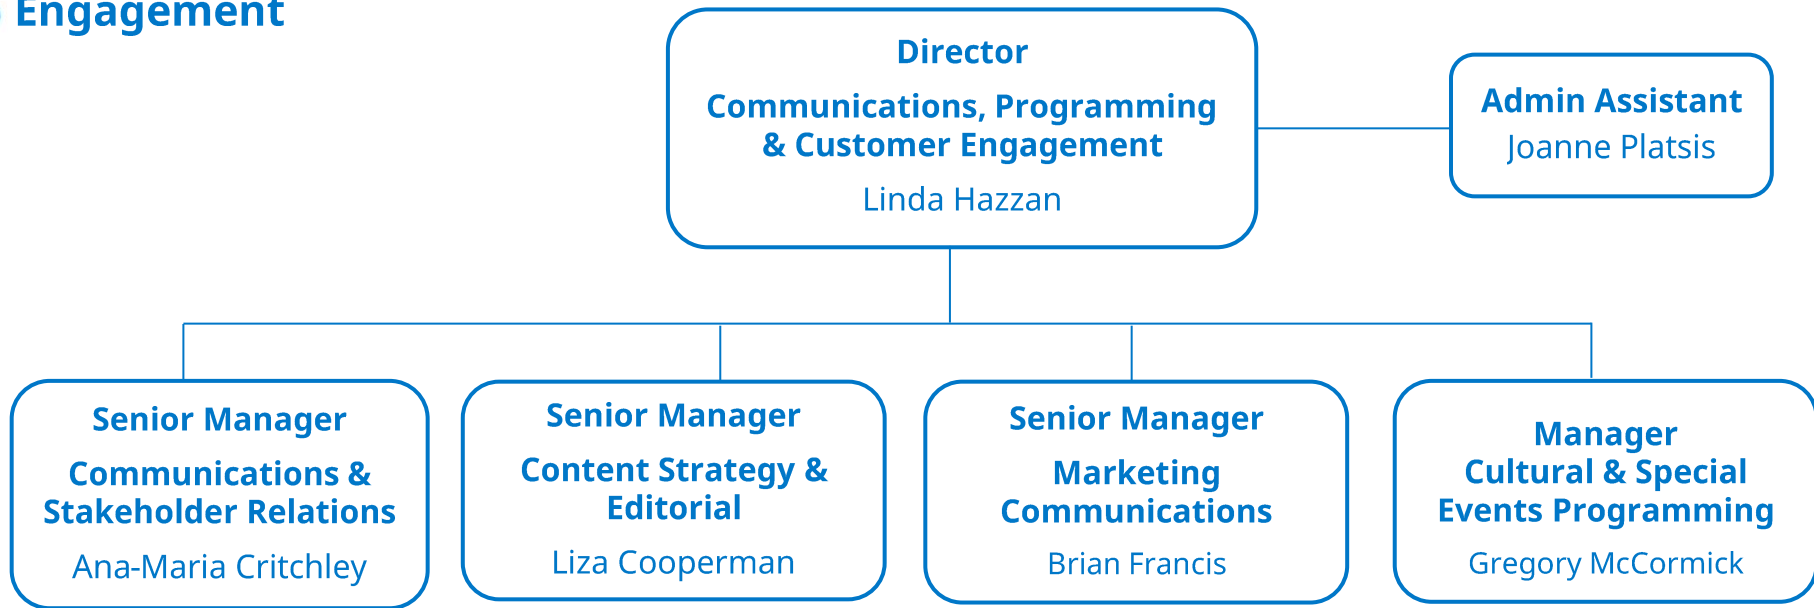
Engagement

Director

Communications, Programming & Customer Engagement

Linda Hazzan

Admin Assistant

Joanne Platsis

Senior Manager

Communications & Stakeholder Relations

Ana-Maria Critchley

Senior Manager

Content Strategy & Editorial

Liza Cooperman

Senior Manager

Marketing Communications

Brian Francis

Manager

Cultural & Special Events Programming

Gregory McCormick